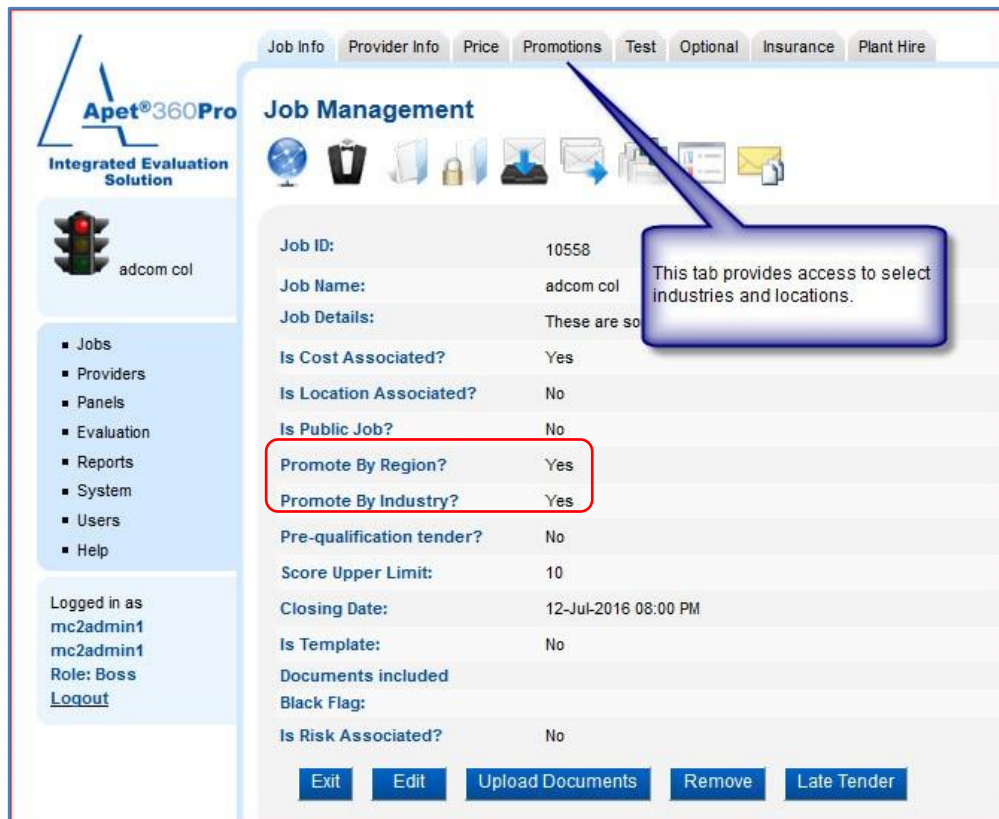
Apet®360Pro

Integrated Evaluation Solution

adcom col

- Jobs
- Providers
- Panels
- Evaluation
- Reports
- System
- Users
- Help

Logged in as mc2admin1 mc2admin1
Role: Boss
Logout

Job Info | Provider Info | Price | Promotions | Test | Optional | Insurance | Plant Hire

Job Management

This tab provides access to select industries and locations.

| | |
|---|---|
| Job ID: | 10558 |
| Job Name: | adcom col |
| Job Details: | These are so |
| Is Cost Associated? | Yes |
| Is Location Associated? | No |
| Is Public Job? | No |
| Promote By Region? | Yes |
| Promote By Industry? | Yes |
| Pre-qualification tender? | No |
| Score Upper Limit: | 10 |
| Closing Date: | 12-Jul-2016 08:00 PM |
| Is Template: | No |
| Documents included | |
| Black Flag: | |
| Is Risk Associated? | No |

Exit | Edit | Upload Documents | Remove | Late Tender